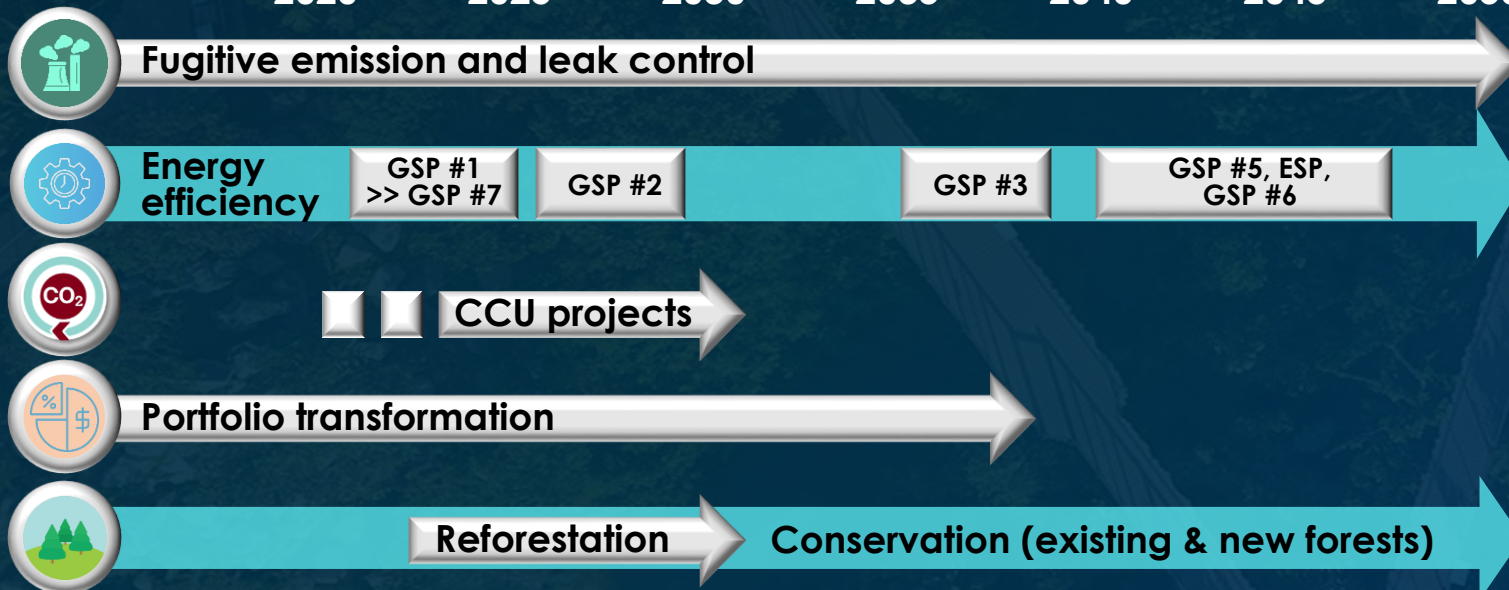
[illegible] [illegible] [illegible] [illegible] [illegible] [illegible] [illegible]

Fugitive emission and leak control

Energy efficiency

GSP #1 >> GSP #7

GSP #2

GSP #3

GSP #5, ESP, GSP #6

$CO_2$

CCU projects

%

$

Portfolio transformation

Reforestation

Conservation (existing & new forests)